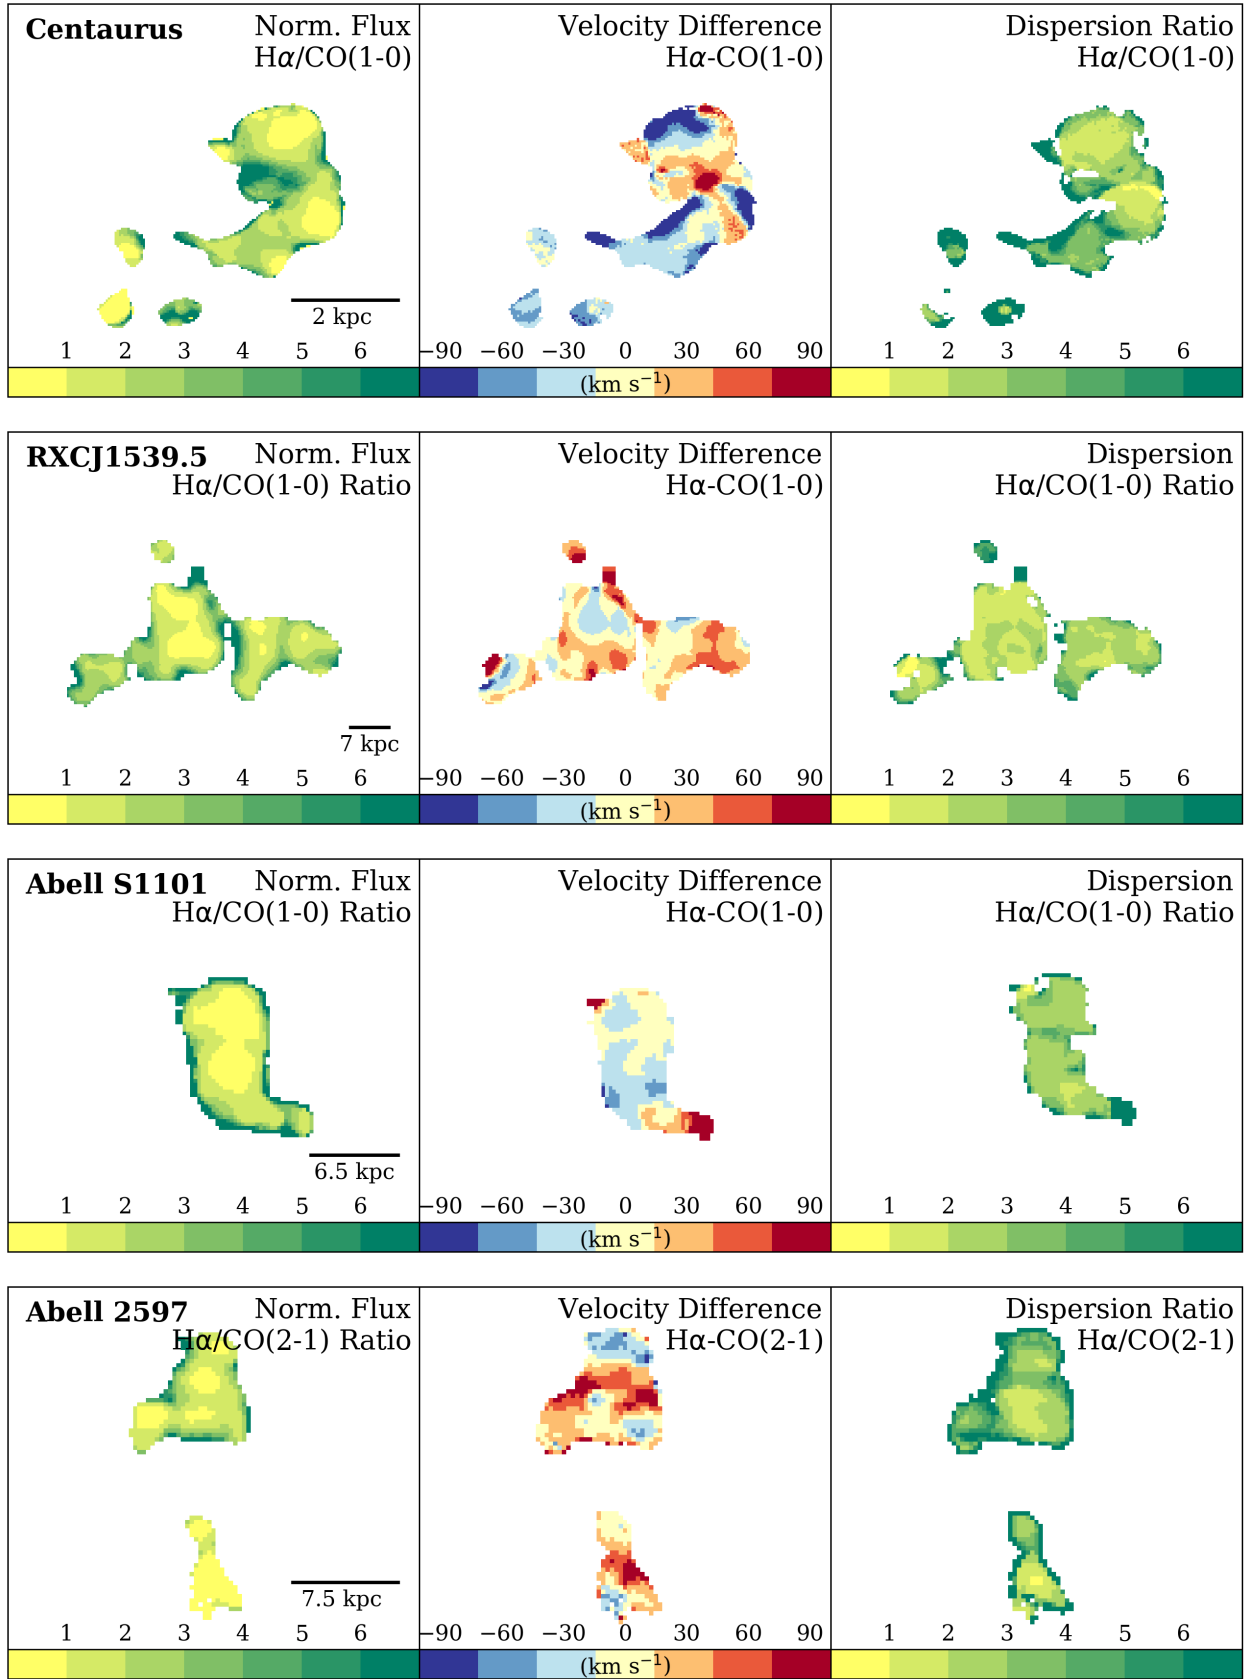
Centaurus Norm. Flux Hα/CO(1-0)

2 kpc

1 2 3 4 5 6

Velocity Difference Hα-CO(1-0)

−90 −60 −30 0 30 60 90

(km s$^{-1}$)

Dispersion Ratio Hα/CO(1-0)

1 2 3 4 5 6

RXCJ1539.5 Norm. Flux Hα/CO(1-0) Ratio

7 kpc

1 2 3 4 5 6

Velocity Difference Hα-CO(1-0)

−90 −60 −30 0 30 60 90

(km s$^{-1}$)

Dispersion Hα/CO(1-0) Ratio

1 2 3 4 5 6

Abell S1101 Norm. Flux Hα/CO(1-0) Ratio

6.5 kpc

1 2 3 4 5 6

Velocity Difference Hα-CO(1-0)

−90 −60 −30 0 30 60 90

(km s$^{-1}$)

Dispersion Hα/CO(1-0) Ratio

1 2 3 4 5 6

Abell 2597 Norm. Flux Hα/CO(2-1) Ratio

7.5 kpc

1 2 3 4 5 6

Velocity Difference Hα-CO(2-1)

−90 −60 −30 0 30 60 90

(km s$^{-1}$)

Dispersion Ratio Hα/CO(2-1)

1 2 3 4 5 6